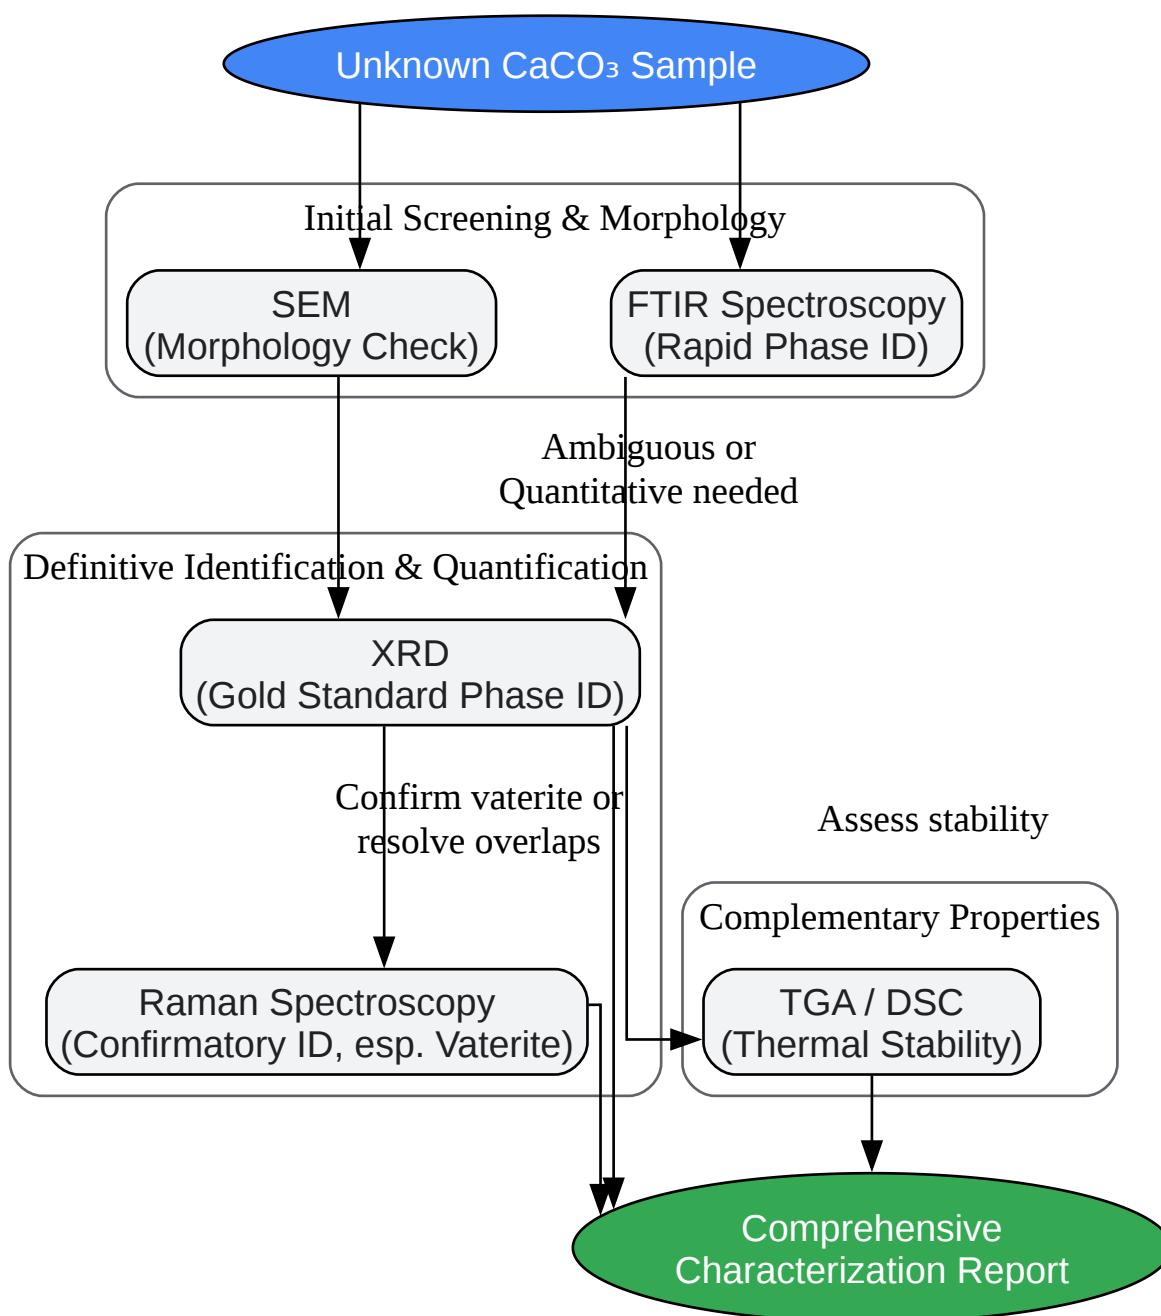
Unknown CaCO₃ Sample

Initial Screening & Morphology

SEM
(Morphology Check)

FTIR Spectroscopy
(Rapid Phase ID)

Ambiguous or
Quantitative needed

Definitive Identification & Quantification

XRD
(Gold Standard Phase ID)

Confirm vaterite or
resolve overlaps

Assess stability

Complementary Properties

Raman Spectroscopy
(Confirmatory ID, esp. Vaterite)

TGA / DSC
(Thermal Stability)

Comprehensive
Characterization Report